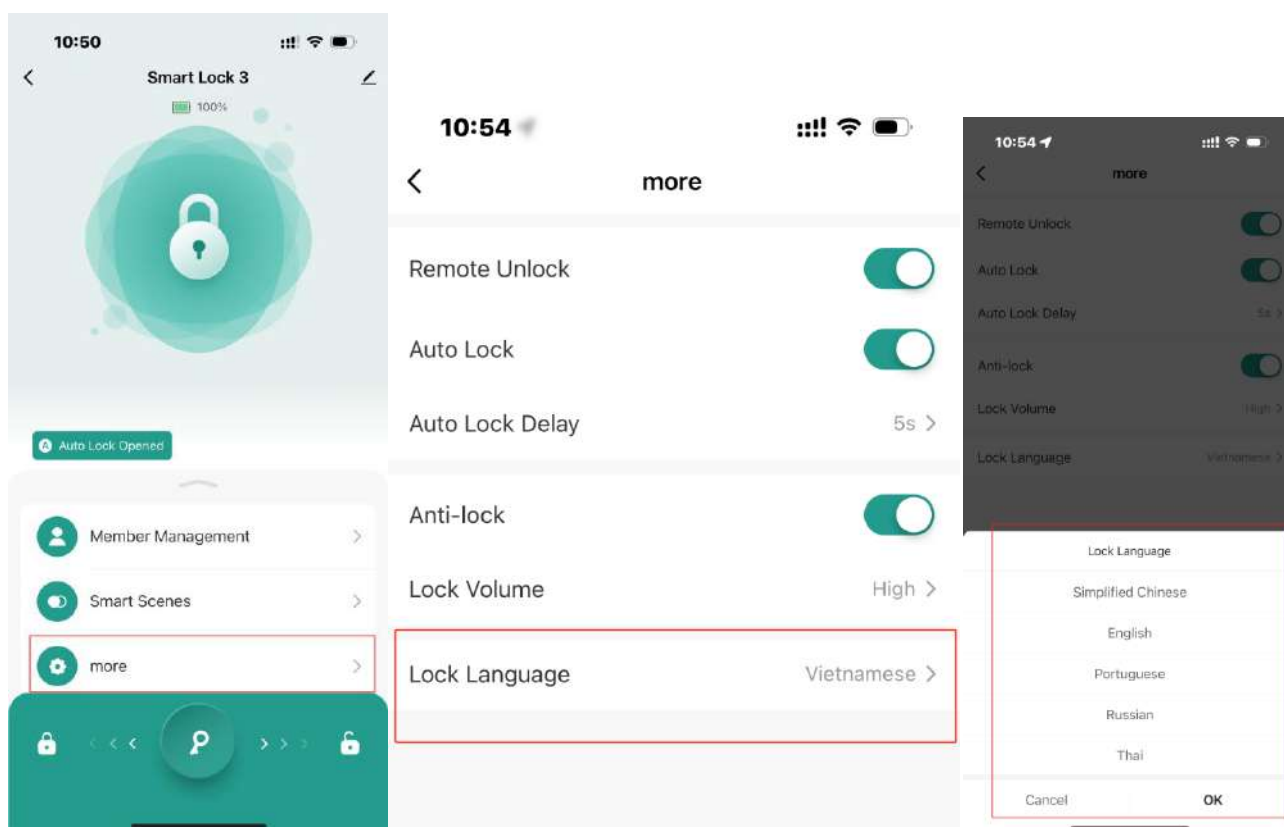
10:50

Smart Lock 3

100%

Auto Lock Opened

Member Management

Smart Scenes

more

10:54

more

Remote Unlock

Auto Lock

Auto Lock Delay 5s

Anti-lock

Lock Volume High

Lock Language Vietnamese

10:54

more

Remote Unlock

Auto Lock

Auto Lock Delay 5s

Anti-lock

Lock Volume High

Lock Language Vietnamese

Lock Language

Simplified Chinese

English

Portuguese

Russian

Thai

Cancel OK